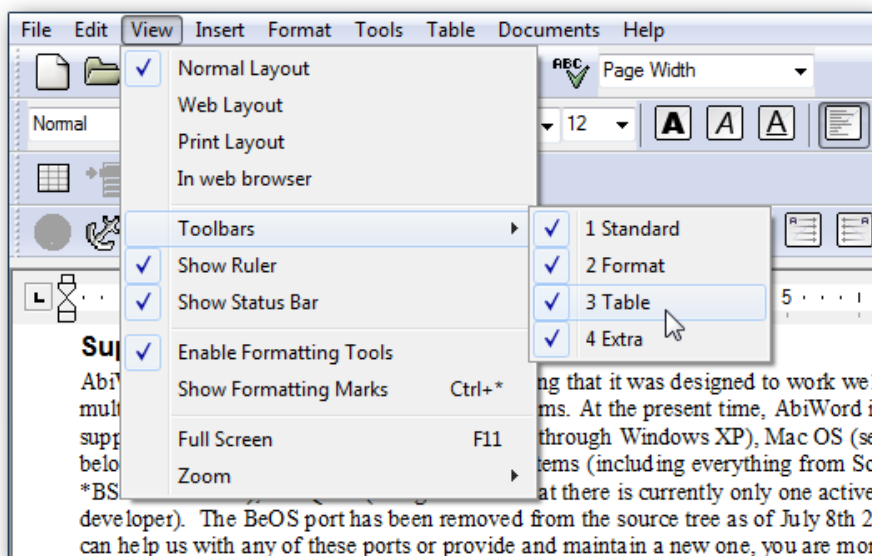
File Edit View Insert Format Tools Table Documents Help

Page Width

Normal

12

A A A

Normal Layout
Web Layout
Print Layout
In web browser
Toolbars
Show Ruler
Show Status Bar
Enable Formatting Tools
Show Formatting Marks Ctrl+*
Full Screen F11
Zoom

1 Standard
2 Format
3 Table
4 Extra

5

Sup

AbiW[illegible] ng that it was designed to work wel
mult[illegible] ms. At the present time, AbiWord i
supp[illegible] through Windows XP), Mac OS (se
belo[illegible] tems (including everything from So
*BS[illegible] at there is currently only one active
developer). The BeOS port has been removed from the source tree as of July 8th 2
can help us with any of these ports or provide and maintain a new one, you are mor